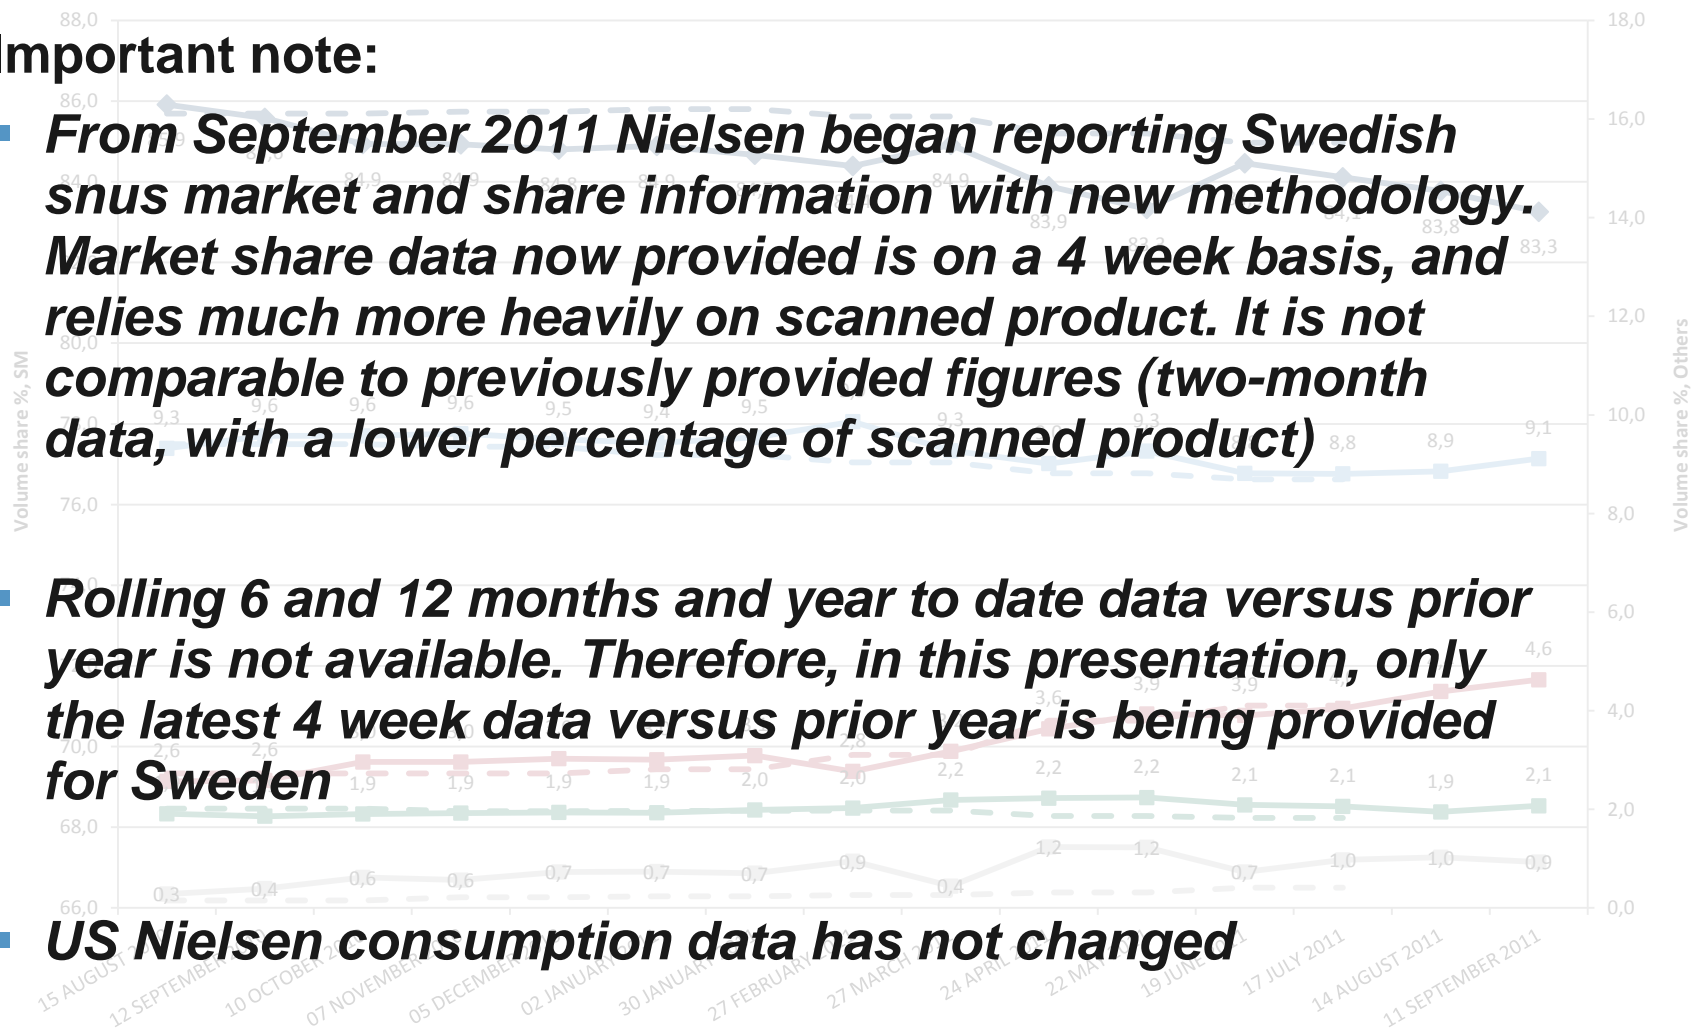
Important note:

From September 2011 Nielsen began reporting Swedish snus market and share information with new methodology. Market share data now provided is on a 4 week basis, and relies much more heavily on scanned product. It is not comparable to previously provided figures (two-month data, with a lower percentage of scanned product)

Rolling 6 and 12 months and year to date data versus prior year is not available. Therefore, in this presentation, only the latest 4 week data versus prior year is being provided for Sweden

US Nielsen consumption data has not changed